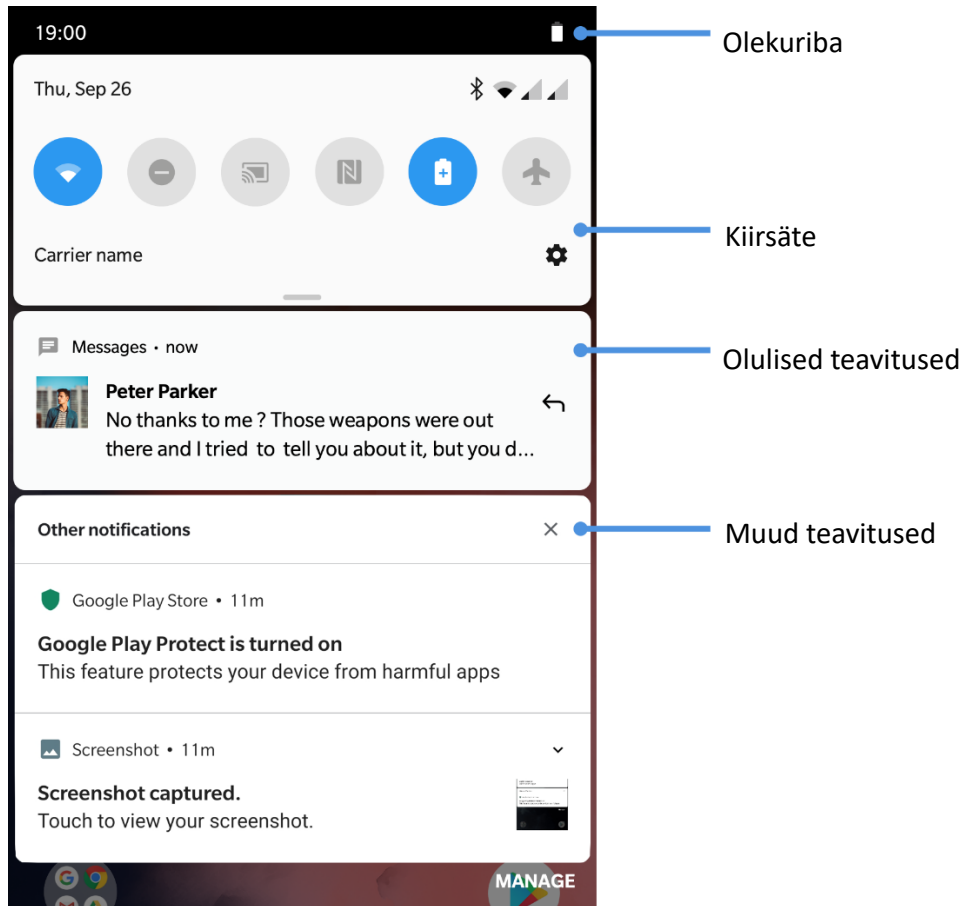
19:00

Olekuriba

Thu, Sep 26

Kiirsäte

Carrier name

Messages • now

Olulised teavitused

Peter Parker
No thanks to me ? Those weapons were out there and I tried to tell you about it, but you d...

Other notifications

Muud teavitused

Google Play Store • 11m

Google Play Protect is turned on
This feature protects your device from harmful apps

Screenshot • 11m

Screenshot captured.
Touch to view your screenshot.

MANAGE